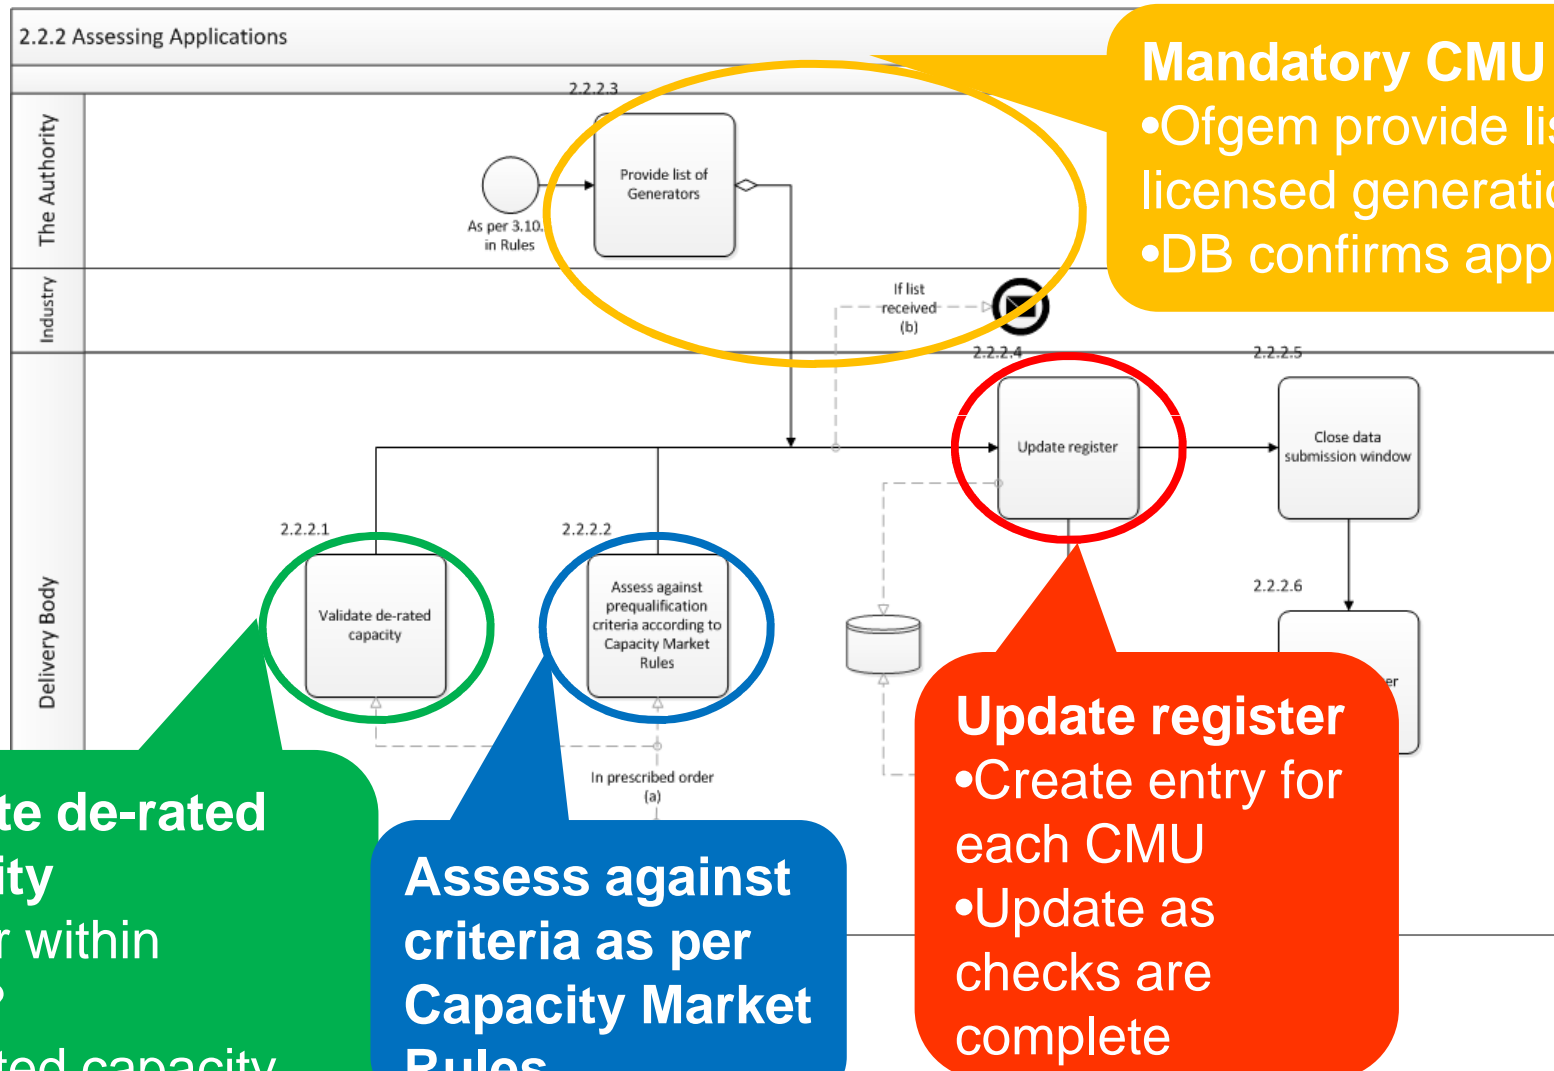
2.2.2 Assessing Applications

The Authority

Industry

Delivery Body

2.2.2.3

Provide list of Generators

As per 3.10. in Rules

If list received (b)

2.2.2.4

Update register

2.2.2.5

Close data submission window

2.2.2.6

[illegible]er

2.2.2.1

Validate de-rated capacity

2.2.2.2

Assess against prequalification criteria according to Capacity Market Rules

In prescribed order (a)

Mandatory CMU
•Ofgem provide li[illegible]
licensed generati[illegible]
•DB confirms app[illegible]

Update register
•Create entry for each CMU
•Update as checks are complete

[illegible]te de-rated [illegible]ity
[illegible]r within
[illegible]
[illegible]ted capacity

Assess against criteria as per Capacity Market Rules